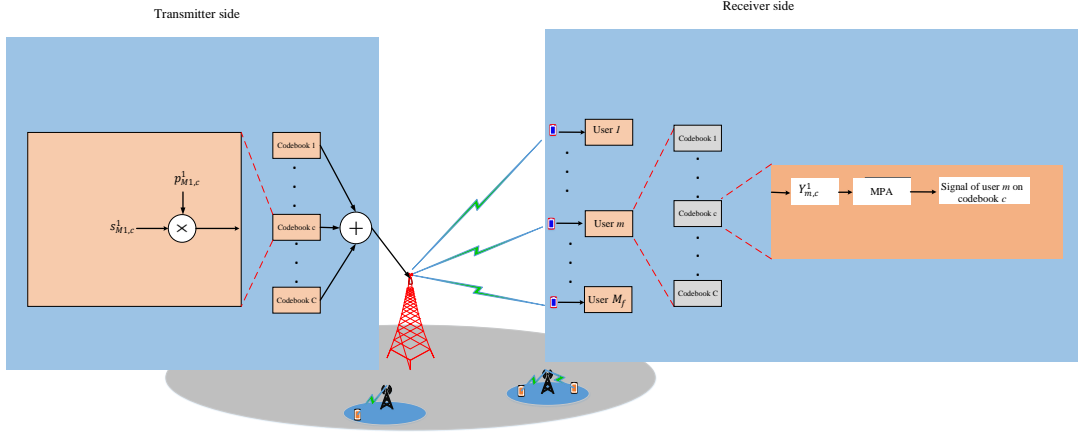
Transmitter side

Receiver side

$p_{M1,c}^{1}$

$s_{M1,c}^{1}$

$\times$

Codebook 1

Codebook c

Codebook C

$+$

User $1$

User $m$

User $M_f$

Codebook 1

Codebook c

Codebook C

$Y_{m,c}^{1}$

MPA

Signal of user $m$ on codebook $c$